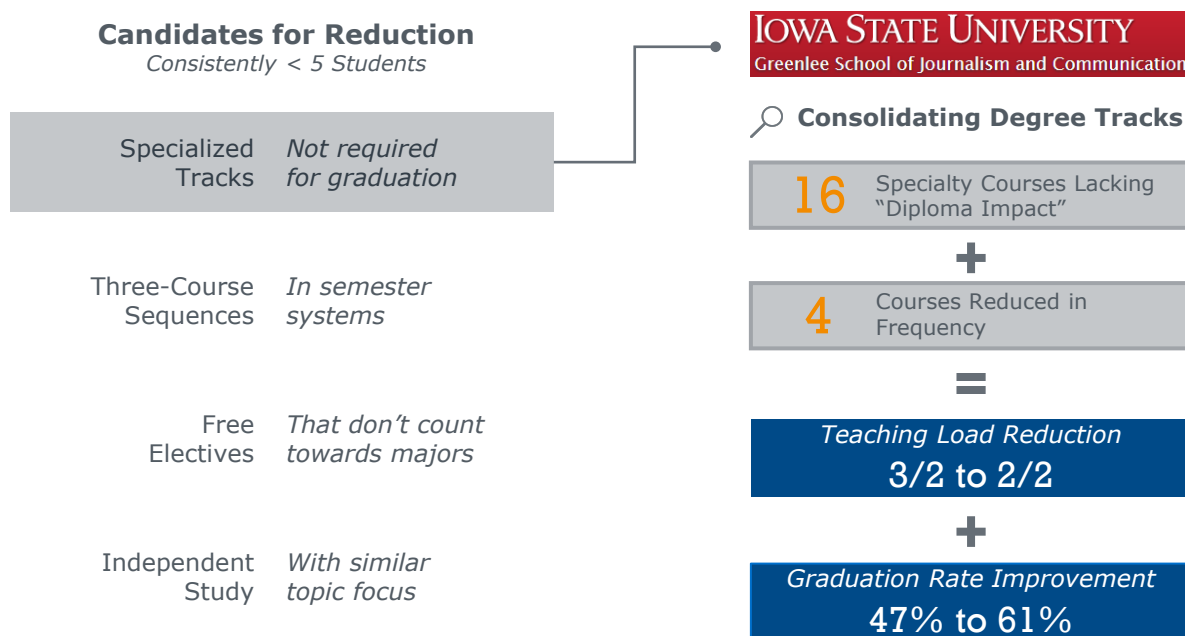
Candidates for Reduction
Consistently < 5 Students

Specialized Tracks
Not required for graduation

Three-Course Sequences
In semester systems

Free Electives
That don't count towards majors

Independent Study
With similar topic focus

IOWA STATE UNIVERSITY
Greenlee School of Journalism and Communication

Consolidating Degree Tracks

16 Specialty Courses Lacking "Diploma Impact"

+

4 Courses Reduced in Frequency

=

Teaching Load Reduction
3/2 to 2/2

+

Graduation Rate Improvement
47% to 61%